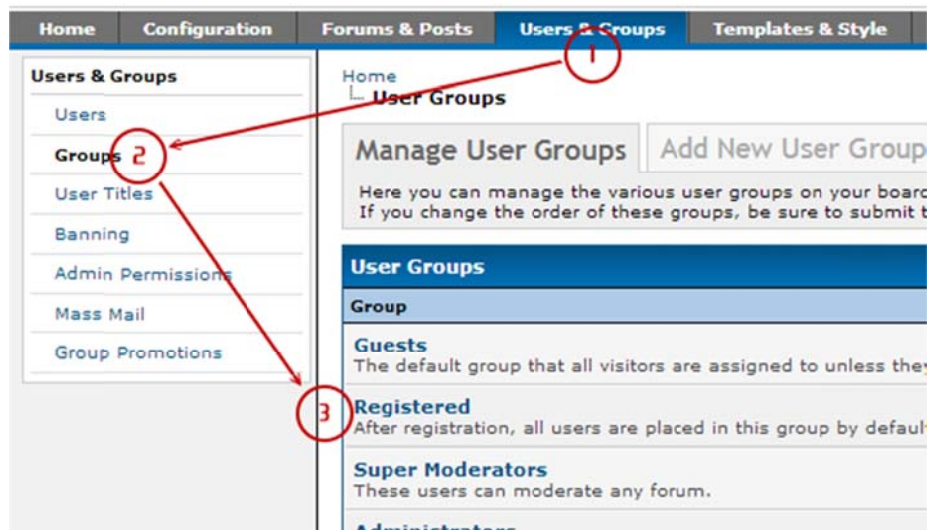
Home | Configuration | Forums & Posts | Users & Groups | Templates & Style

Users & Groups
Users
Groups 2
User Titles
Banning
Admin Permissions
Mass Mail
Group Promotions

1

Home
User Groups

Manage User Groups | Add New User Group

Here you can manage the various user groups on your boar
If you change the order of these groups, be sure to submit t

User Groups
Group

Guests
The default group that all visitors are assigned to unless the

3
Registered
After registration, all users are placed in this group by defaul

Super Moderators
These users can moderate any forum.

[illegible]